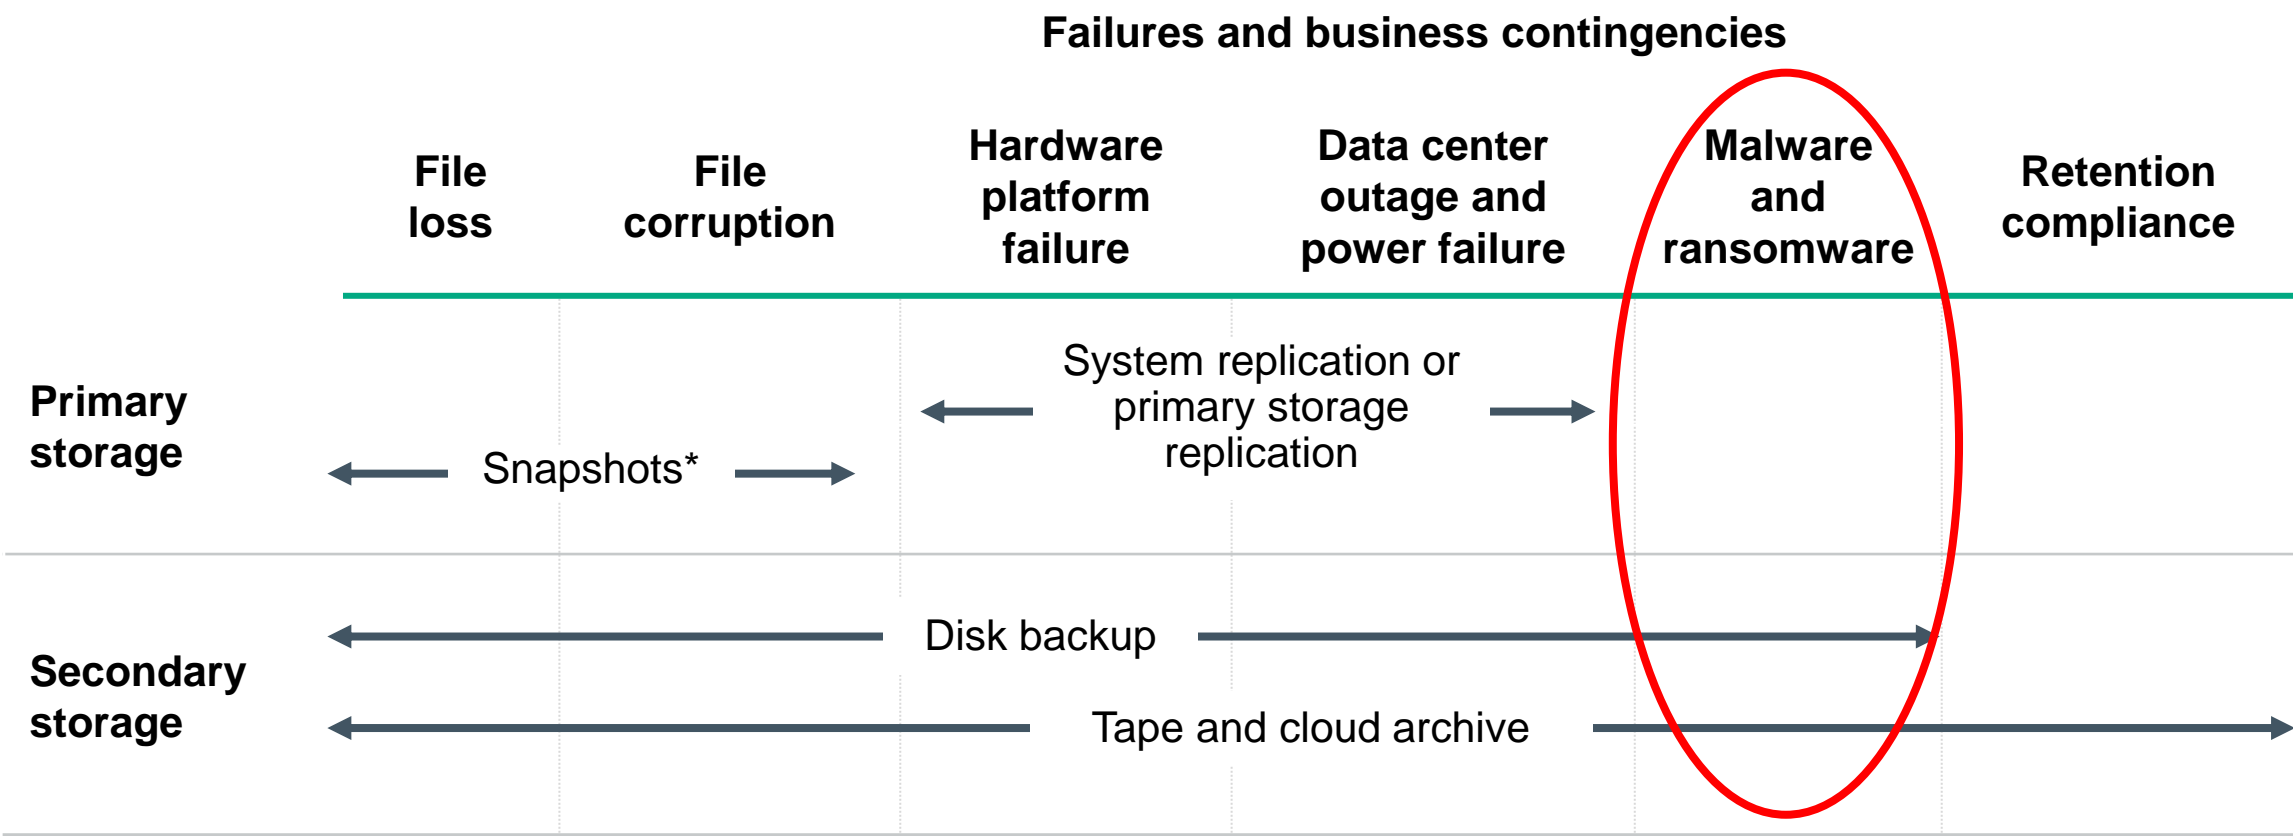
Failures and business contingencies

File loss

File corruption

Hardware platform failure

Data center outage and power failure

Malware and ransomware

Retention compliance

Primary storage

Snapshots*

System replication or primary storage replication

Secondary storage

Disk backup

Tape and cloud archive